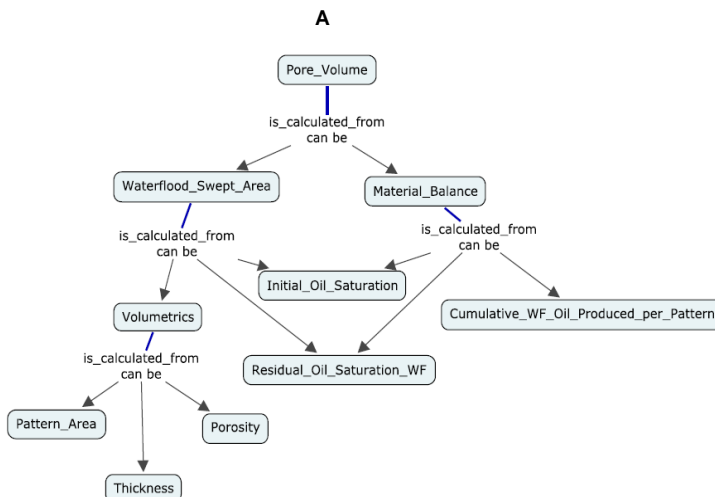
A

Pore_Volume

is_calculated_from
can be

Waterflood_Swept_Area

Material_Balance

is_calculated_from
can be

is_calculated_from
can be

Initial_Oil_Saturation

Cumulative_WF_Oil_Produced_per_Pattern

Volumetrics

is_calculated_from
can be

Residual_Oil_Saturation_WF

Pattern_Area

Porosity

Thickness